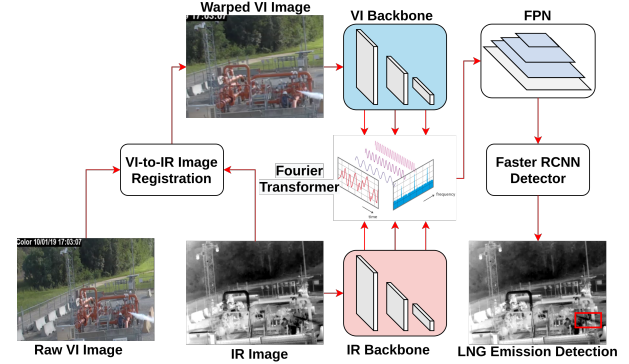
Warped VI Image

17:03:07

VI Backbone

FPN

VI-to-IR Image Registration

Fourier Transformer

Time

Frequency

Faster RCNN Detector

Color 10/01/19 17:03:07

Raw VI Image

IR Image

IR Backbone

LNG Emission Detection